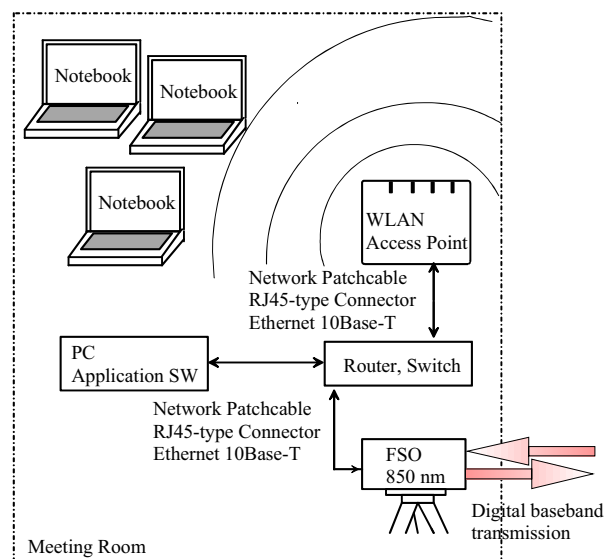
Notebook

Notebook

Notebook

WLAN
Access Point

Network Patchcable
RJ45-type Connector
Ethernet 10Base-T

PC
Application SW

Router, Switch

Network Patchcable
RJ45-type Connector
Ethernet 10Base-T

FSO
850 nm

Digital baseband
transmission

Meeting Room